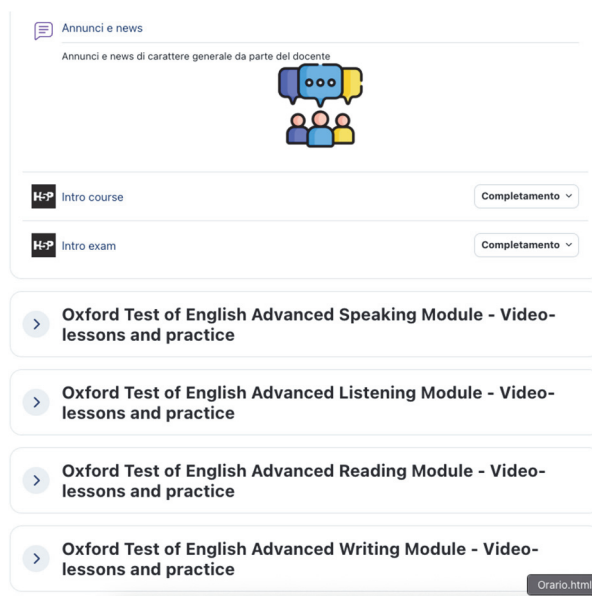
Annunci e news

Annunci e news di carattere generale da parte del docente

H5P Intro course

Completamento

H5P Intro exam

Completamento

Oxford Test of English Advanced Speaking Module - Video-lessons and practice

Oxford Test of English Advanced Listening Module - Video-lessons and practice

Oxford Test of English Advanced Reading Module - Video-lessons and practice

Oxford Test of English Advanced Writing Module - Video-lessons and practice

Orario.html